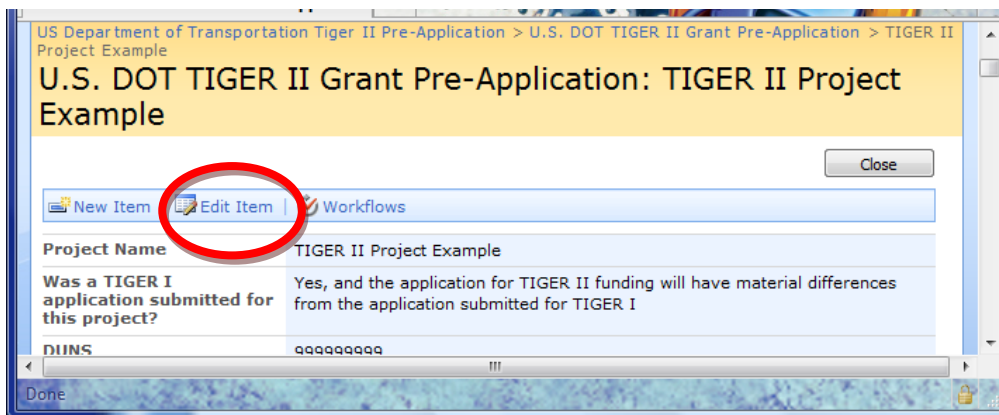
US Department of Transportation Tiger II Pre-Application > U.S. DOT TIGER II Grant Pre-Application > TIGER II Project Example

U.S. DOT TIGER II Grant Pre-Application: TIGER II Project Example

Close

New Item | Edit Item | Workflows

| Project Name | TIGER II Project Example |
|---|---|
| Was a TIGER I application submitted for this project? | Yes, and the application for TIGER II funding will have material differences from the application submitted for TIGER I |
| DUNS | 999999999 |

Done